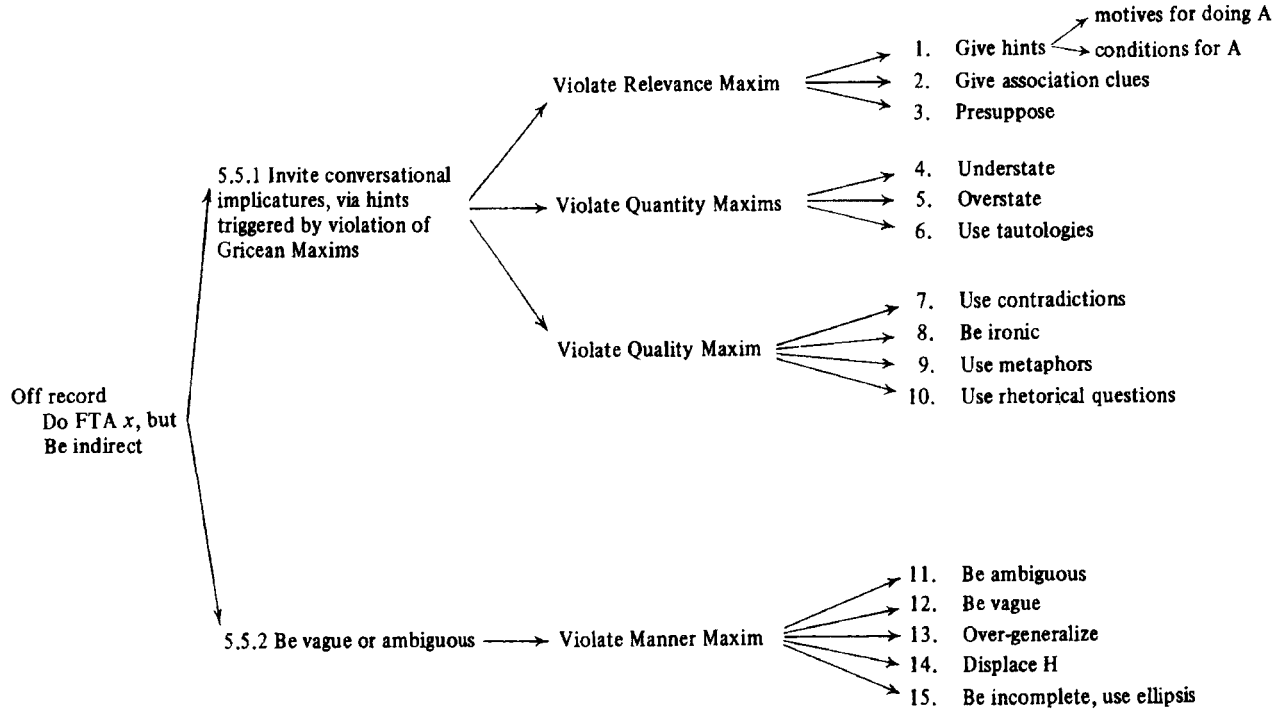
Off record
Do FTA $x$, but
Be indirect

5.5.1 Invite conversational implicatures, via hints triggered by violation of Gricean Maxims

Violate Relevance Maxim

1. Give hints
motives for doing A
conditions for A
2. Give association clues
3. Presuppose

Violate Quantity Maxims

4. Understate
5. Overstate
6. Use tautologies

Violate Quality Maxim

7. Use contradictions
8. Be ironic
9. Use metaphors
10. Use rhetorical questions

5.5.2 Be vague or ambiguous

Violate Manner Maxim

11. Be ambiguous
12. Be vague
13. Over-generalize
14. Displace H
15. Be incomplete, use ellipsis